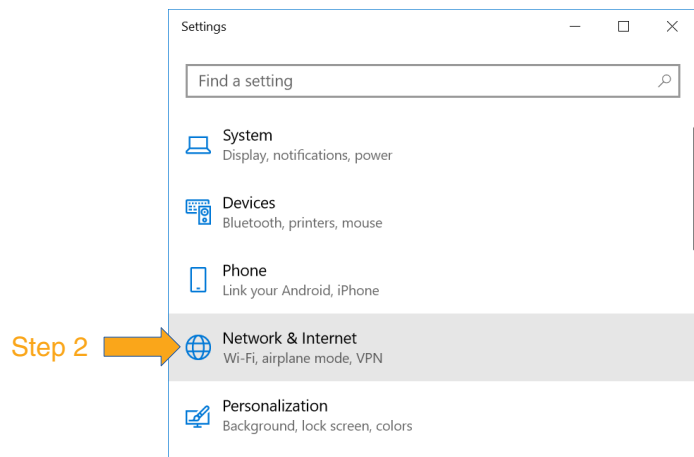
Settings

Find a setting

System
Display, notifications, power

Devices
Bluetooth, printers, mouse

Phone
Link your Android, iPhone

Step 2

Network & Internet
Wi-Fi, airplane mode, VPN

Personalization
Background, lock screen, colors